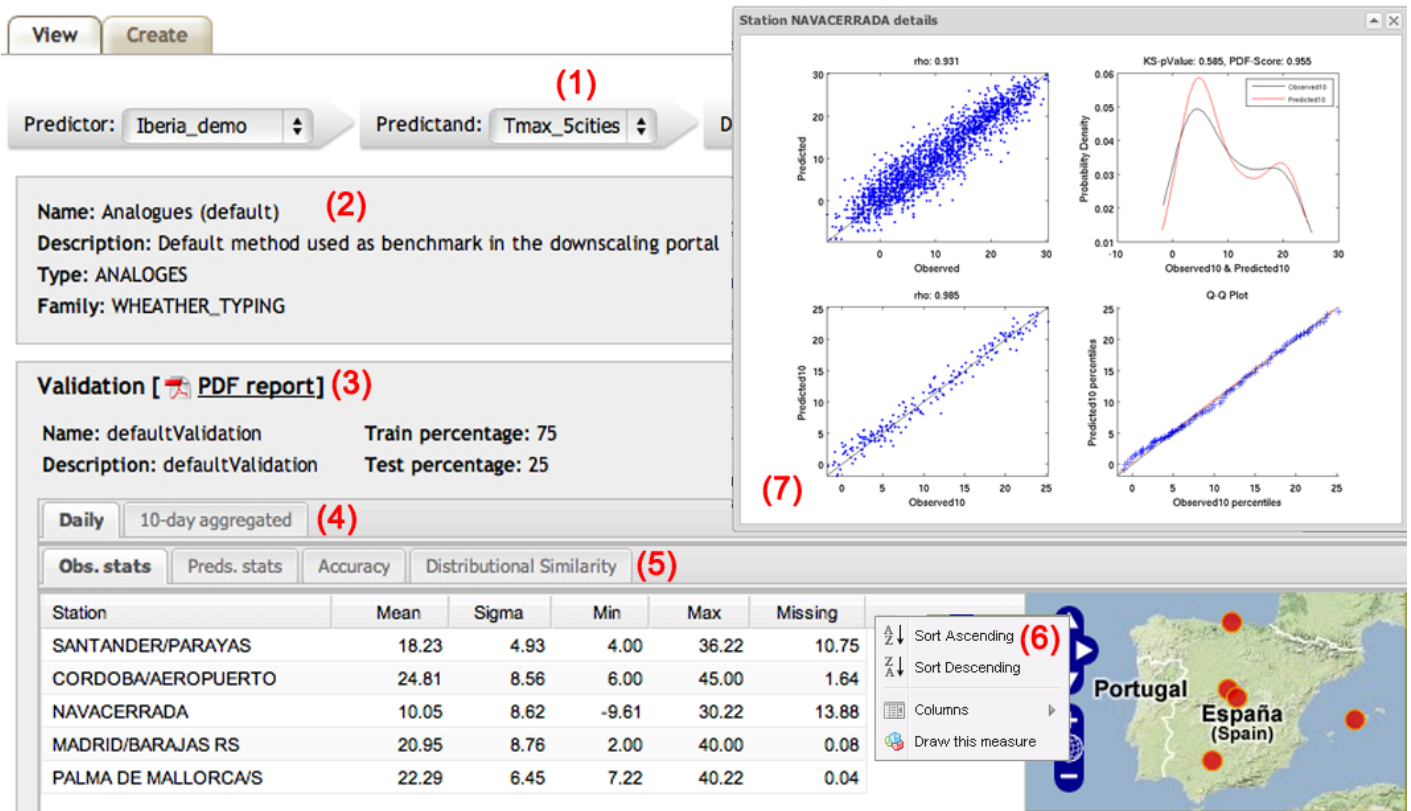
View Create

(1)

Predictor: Iberia_demo

Predictand: Tmax_5cities

D

Name: Analogues (default) (2)
Description: Default method used as benchmark in the downscaling portal
Type: ANALOGES
Family: WHEATHER_TYPING

Validation [ PDF report] (3)

Name: defaultValidation
Description: defaultValidation
Train percentage: 75
Test percentage: 25

Daily 10-day aggregated (4)

Obs. stats Preds. stats Accuracy Distributional Similarity (5)

| Station | Mean | Sigma | Min | Max | Missing |
|---|---|---|---|---|---|
| SANTANDER/PARAYAS | 18.23 | 4.93 | 4.00 | 36.22 | 10.75 |
| CORDOBA/AEROPUERTO | 24.81 | 8.56 | 6.00 | 45.00 | 1.64 |
| NAVACERRADA | 10.05 | 8.62 | -9.61 | 30.22 | 13.88 |
| MADRID/BARAJAS RS | 20.95 | 8.76 | 2.00 | 40.00 | 0.08 |
| PALMA DE MALLORCA/S | 22.29 | 6.45 | 7.22 | 40.22 | 0.04 |

Sort Ascending (6)
Sort Descending
Columns
Draw this measure

Portugal
España
(Spain)

Station NAVACERRADA details

rho: 0.931
Predicted
Observed
0 10 20 30
0 10 20 30

KS-pValue: 0.585, PDF-Score: 0.955
Observed10
Predicted10
Probability Density
0.01 0.02 0.03 0.04 0.05 0.06
-10 0 10 20 30
Observed10 & Predicted10

rho: 0.985
Predicted10
0 5 10 15 20 25
0 5 10 15 20 25
Observed10

Q-Q Plot
Predicted10 percentiles
0 5 10 15 20 25
0 5 10 15 20 25
Observed10 percentiles

(7)